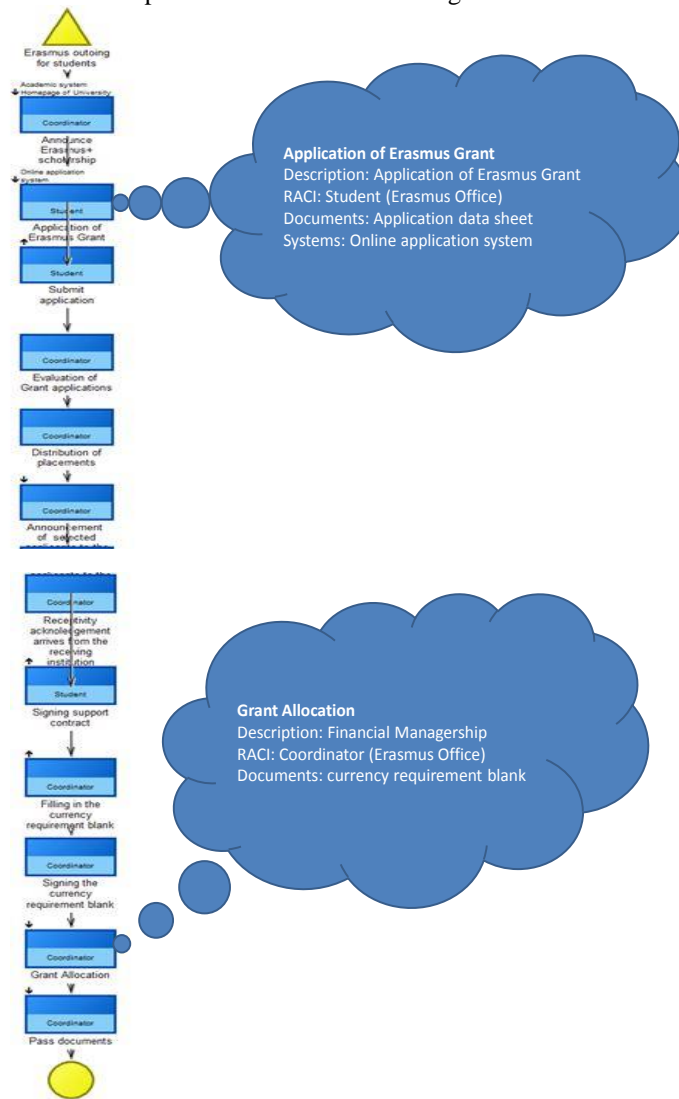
Erasmus outoing for students

Academic system: Homepage of University

Coordinator

Announce Erasmus+ scholarship

Online application system

Student

Application of Erasmus Grant

Application of Erasmus Grant
Description: Application of Erasmus Grant
RACI: Student (Erasmus Office)
Documents: Application data sheet
Systems: Online application system

Student

Submit application

Coordinator

Evaluation of Grant applications

Coordinator

Distribution of placements

Coordinator

Announcement of selected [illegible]

applicants to the

Coordinator

Receptivity acknolegement arrives from the receiving institution

Student

Signing support contract

Grant Allocation
Description: Financial Managership
RACI: Coordinator (Erasmus Office)
Documents: currency requirement blank

Coordinator

Filling in the currency requirement blank

Coordinator

Signing the currency requirement blank

Coordinator

Grant Allocation

Coordinator

Pass documents